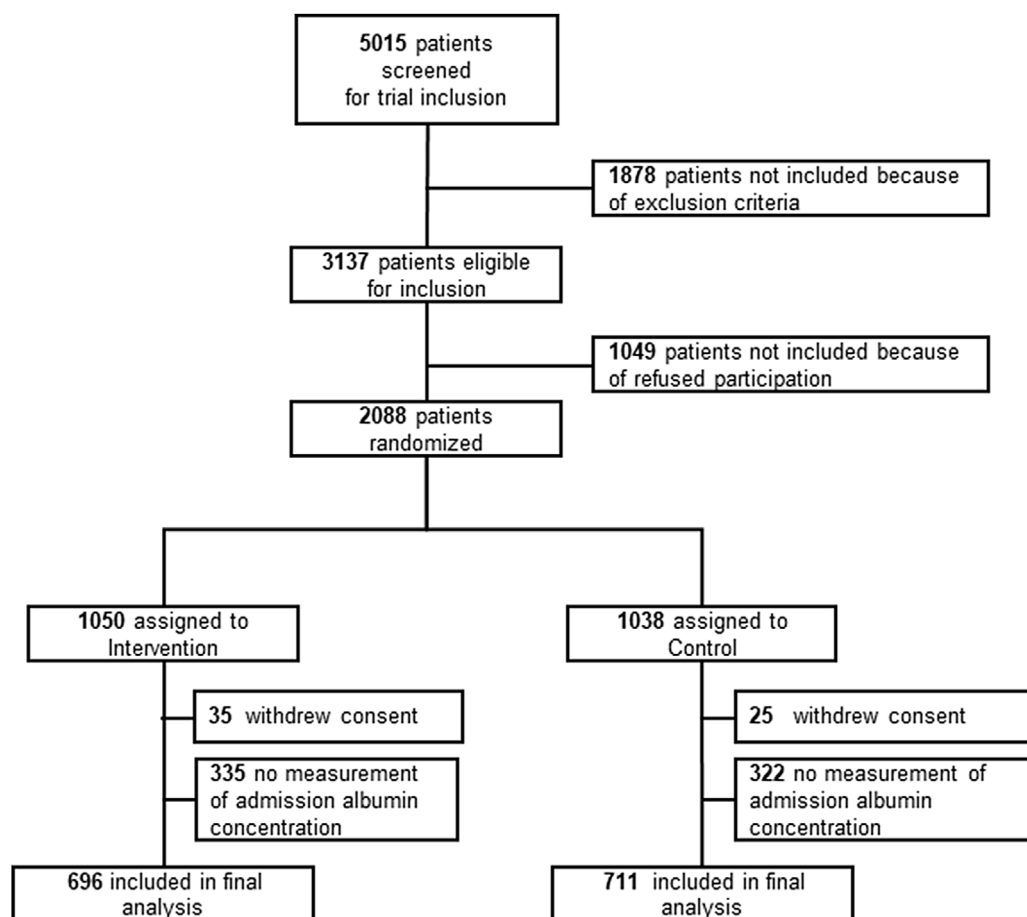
**5015** patients screened for trial inclusion

**1878** patients not included because of exclusion criteria

**3137** patients eligible for inclusion

**1049** patients not included because of refused participation

**2088** patients randomized

**1050** assigned to Intervention

**1038** assigned to Control

**35** withdrew consent

**335** no measurement of admission albumin concentration

**25** withdrew consent

**322** no measurement of admission albumin concentration

**696** included in final analysis

**711** included in final analysis